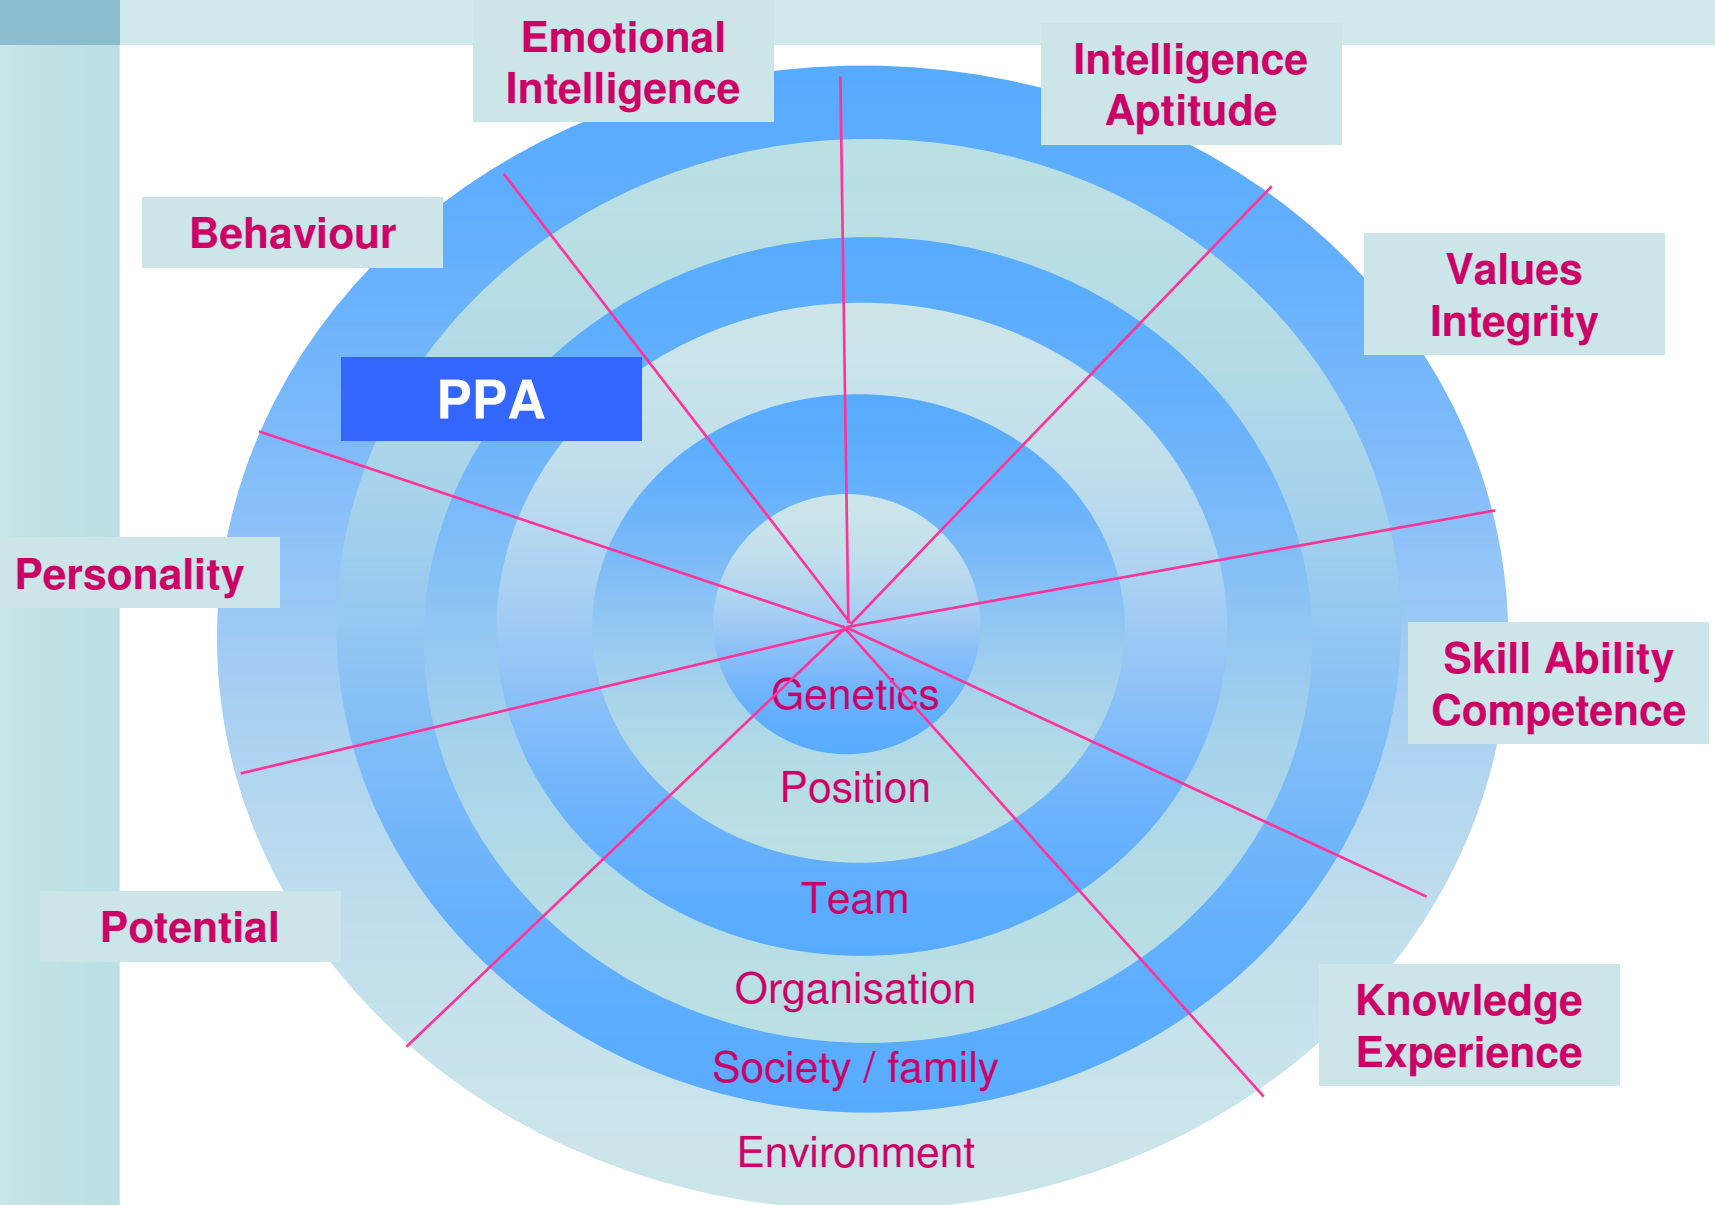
Emotional Intelligence

Intelligence Aptitude

Behaviour

Values Integrity

PPA

Personality

Skill Ability Competence

Potential

Knowledge Experience

Genetics

Position

Team

Organisation

Society / family

Environment